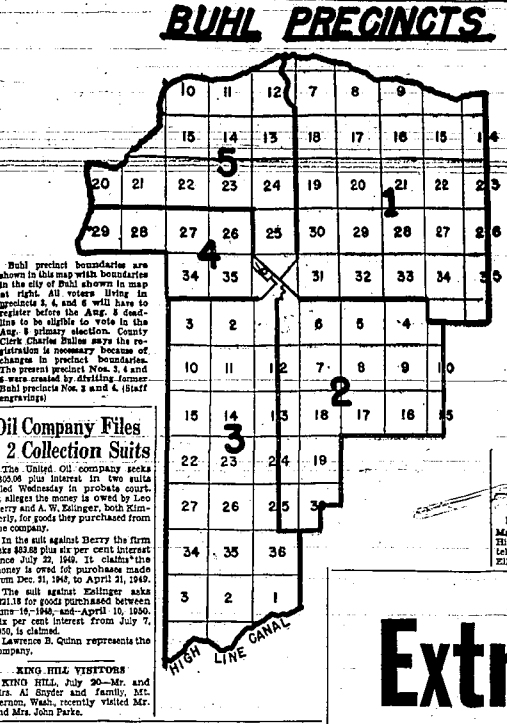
BUHL PRECINCTS

10 11 12 7 8 9
15 14 13 18 17 16 15 14
5
20 21 22 23 24 19 20 21 22 23
1
29 28 27 26 25 30 29 28 27 26
4
34 35 31 32 33 34 35
3 2 6 5 4
10 11 12 7 8 9 10
2
15 14 13 18 17 16 15
3
22 23 24 19
27 26 25 30
34 35 36
3 2 1
HIGH LINE CANAL

Buhl precinct boundaries are shown in this map with boundaries in the city of Buhl shown in map at right. All voters living in precincts 2, 4, and 6 will have to register before the Aug. 5 deadline to be eligible to vote in the Aug. 8 primary election. County Clerk Charles Bulles says the registration is necessary because of changes in precinct boundaries. The present precinct Nos. 3, 4 and 5 were created by dividing former Buhl precincts Nos. 3 and 4. (Staff engravings)

Oil Company Files 2 Collection Suits

The United Oil company seeks $305.06 plus interest in two suits filed Wednesday in probate court. It alleges the money is owed by Leo Berry and A. W. Eslinger, both Kimberly, for goods they purchased from the company.

In the suit against Berry the firm asks $83.68 plus six per cent interest since July 22, 1949. It claims the money is owed for purchases made from Dec. 31, 1948, to April 21, 1949.

The suit against Eslinger asks $221.18 for goods purchased between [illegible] 16, 1948, and April 10, 1950. Six per cent interest from July 7, 1950, is claimed.

Lawrence B. Quinn represents the company.

KING HILL VISITORS
KING HILL, July 20—Mr. and Mrs. Al Snyder and family, Mt. Vernon, Wash., recently visited Mr. and Mrs. John Parke.

Extr